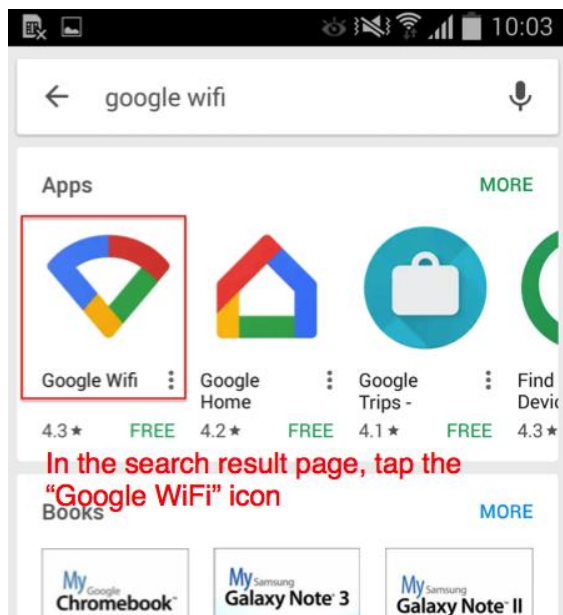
10:03

google wifi

Apps

MORE

Google Wifi

4.3★ FREE

Google Home

4.2★ FREE

Google Trips -

4.1★ FREE

Find Devic

4.3★

In the search result page, tap the "Google WiFi" icon

Books

MORE

My Google Chromebook

My Samsung Galaxy Note 3

My Samsung Galaxy Note II